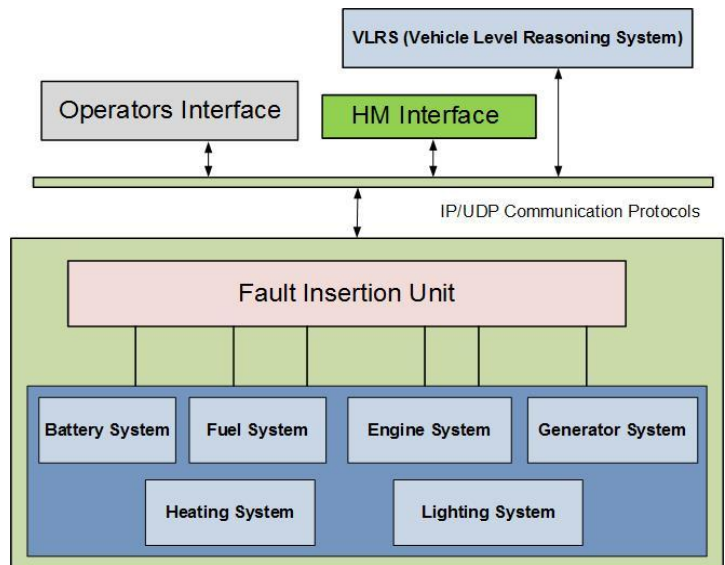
VLRS (Vehicle Level Reasoning System)

Operators Interface

HM Interface

IP/UDP Communication Protocols

Fault Insertion Unit

Battery System

Fuel System

Engine System

Generator System

Heating System

Lighting System